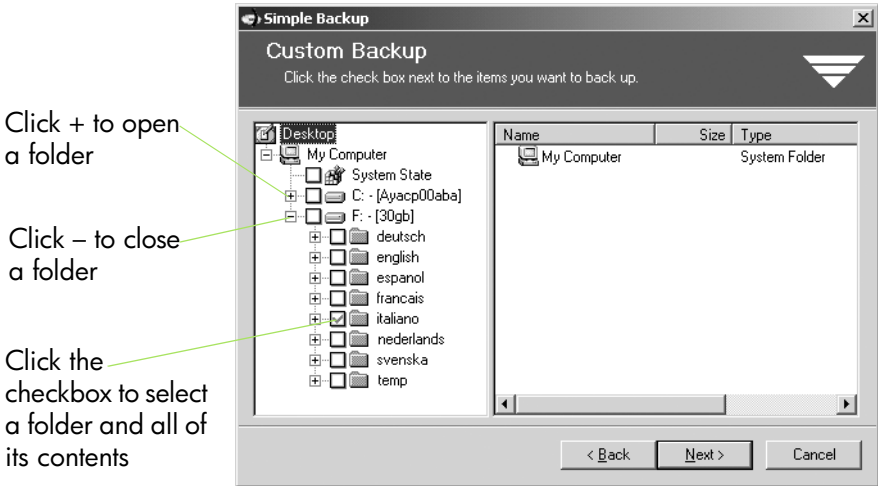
Simple Backup

Custom Backup

Click the check box next to the items you want to back up.

Click + to open a folder

Click – to close a folder

Click the checkbox to select a folder and all of its contents

Desktop
My Computer
System State
C: - [Ayacp00aba]
F: - [30gb]
deutsch
english
espanol
francais
italiano
nederlands
svenska
temp

| Name | Size | Type |
|---|---|---|
| My Computer | | System Folder |

< Back
Next >
Cancel